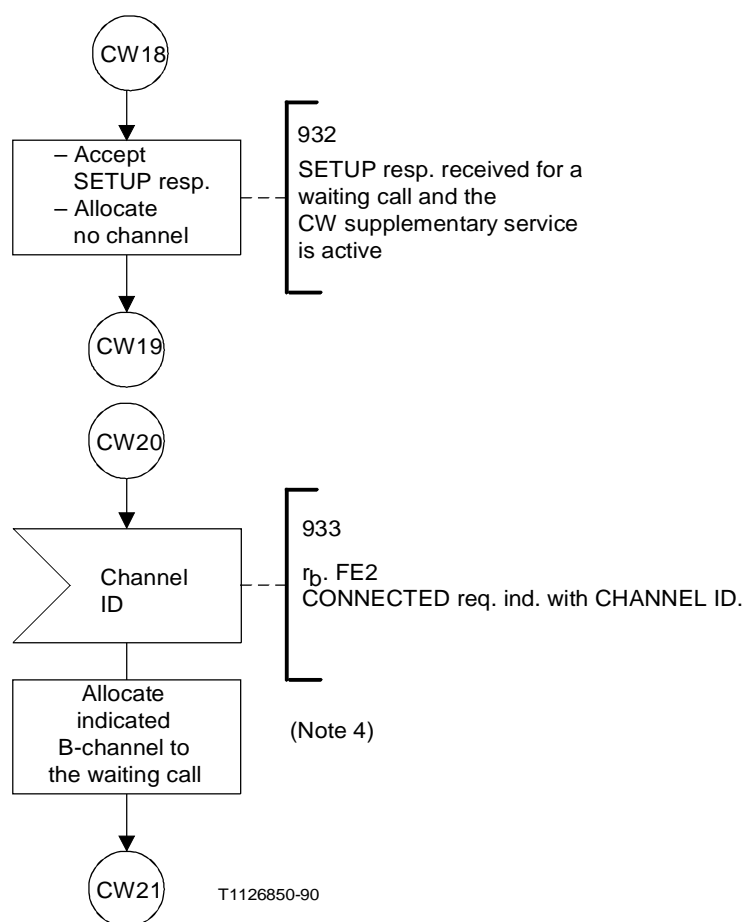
CW18

– Accept SETUP resp.
– Allocate no channel

932
SETUP resp. received for a waiting call and the CW supplementary service is active

CW19

CW20

Channel ID

933
$r_b$. FE2
CONNECTED req. ind. with CHANNEL ID.

Allocate indicated B-channel to the waiting call

(Note 4)

CW21

T1126850-90